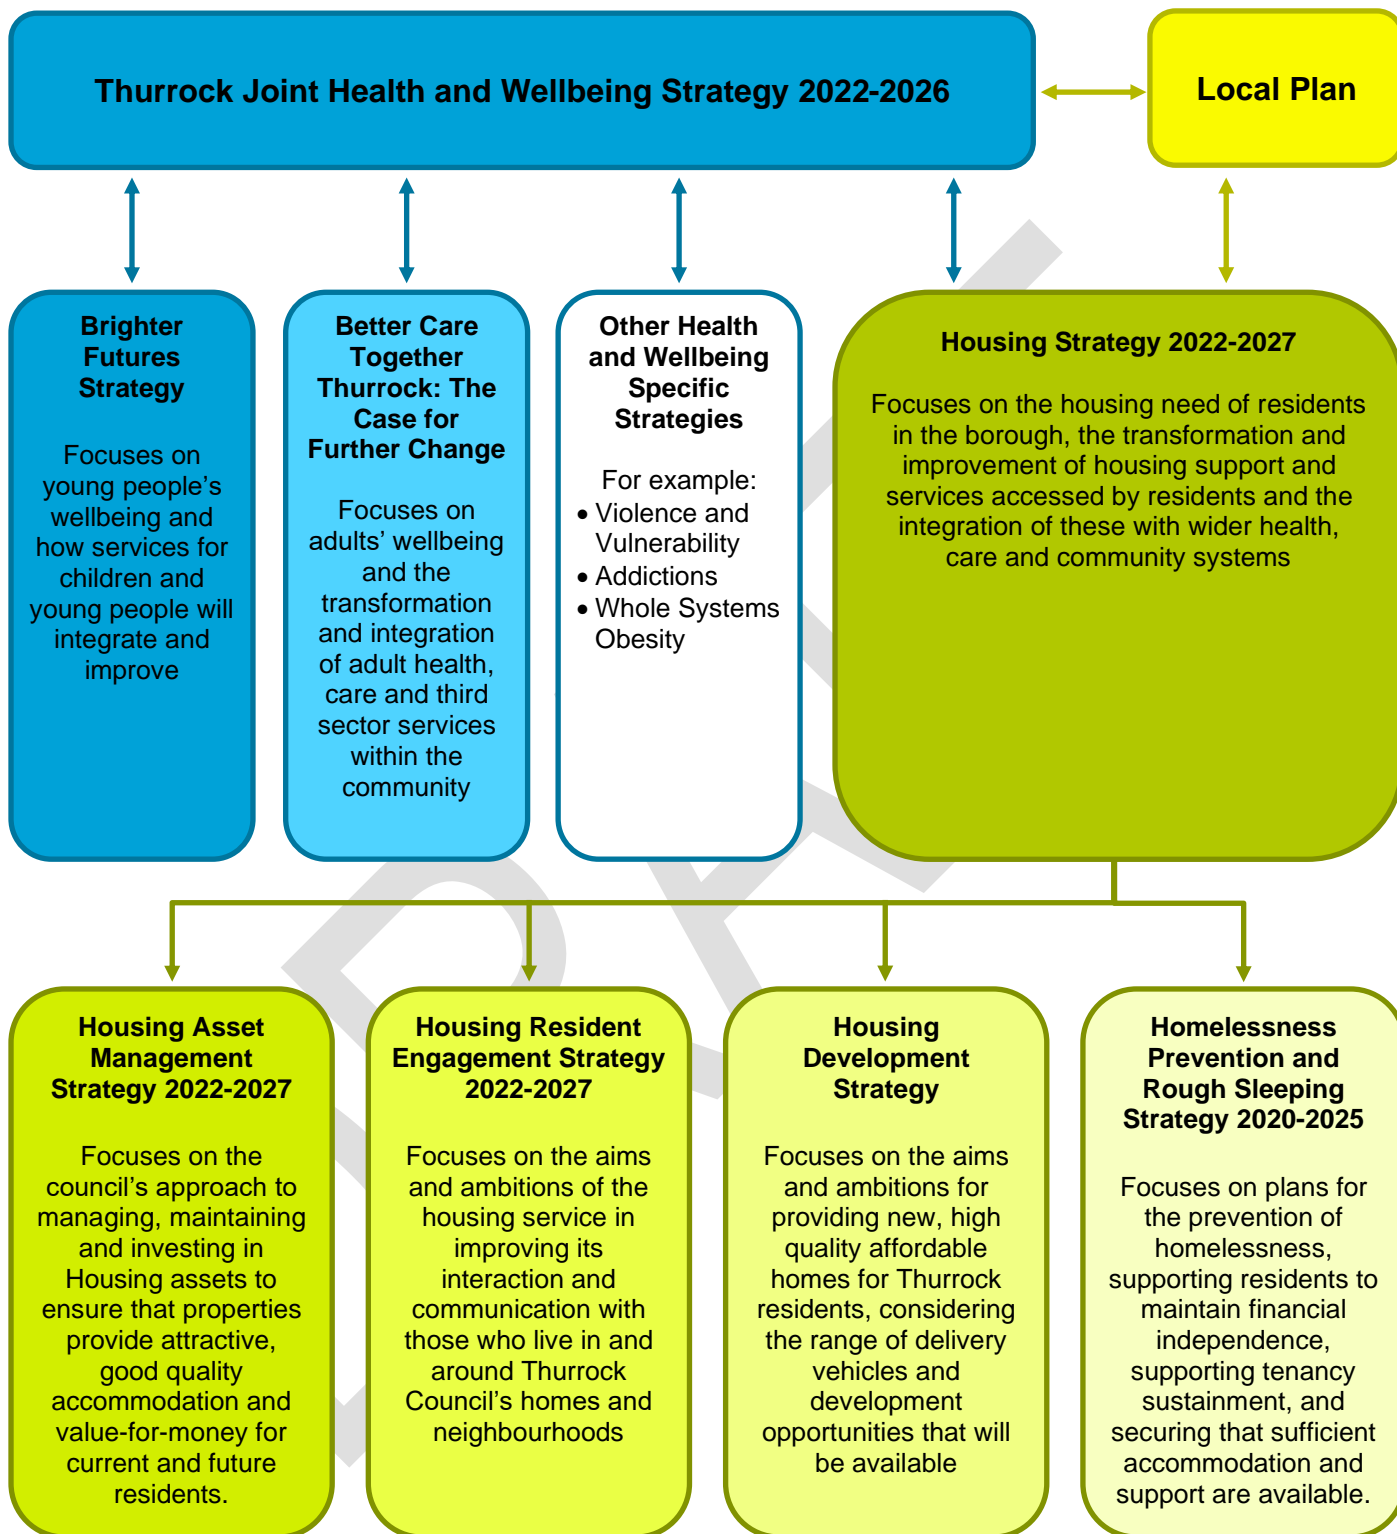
Thurrock Joint Health and Wellbeing Strategy 2022-2026

Local Plan

Brighter Futures Strategy

Focuses on young people's wellbeing and how services for children and young people will integrate and improve

Better Care Together Thurrock: The Case for Further Change

Focuses on adults' wellbeing and the transformation and integration of adult health, care and third sector services within the community

Other Health and Wellbeing Specific Strategies

For example:
• Violence and Vulnerability
• Addictions
• Whole Systems Obesity

Housing Strategy 2022-2027

Focuses on the housing need of residents in the borough, the transformation and improvement of housing support and services accessed by residents and the integration of these with wider health, care and community systems

Housing Asset Management Strategy 2022-2027

Focuses on the council's approach to managing, maintaining and investing in Housing assets to ensure that properties provide attractive, good quality accommodation and value-for-money for current and future residents.

Housing Resident Engagement Strategy 2022-2027

Focuses on the aims and ambitions of the housing service in improving its interaction and communication with those who live in and around Thurrock Council's homes and neighbourhoods

Housing Development Strategy

Focuses on the aims and ambitions for providing new, high quality affordable homes for Thurrock residents, considering the range of delivery vehicles and development opportunities that will be available

Homelessness Prevention and Rough Sleeping Strategy 2020-2025

Focuses on plans for the prevention of homelessness, supporting residents to maintain financial independence, supporting tenancy sustainment, and securing that sufficient accommodation and support are available.

DRAFT